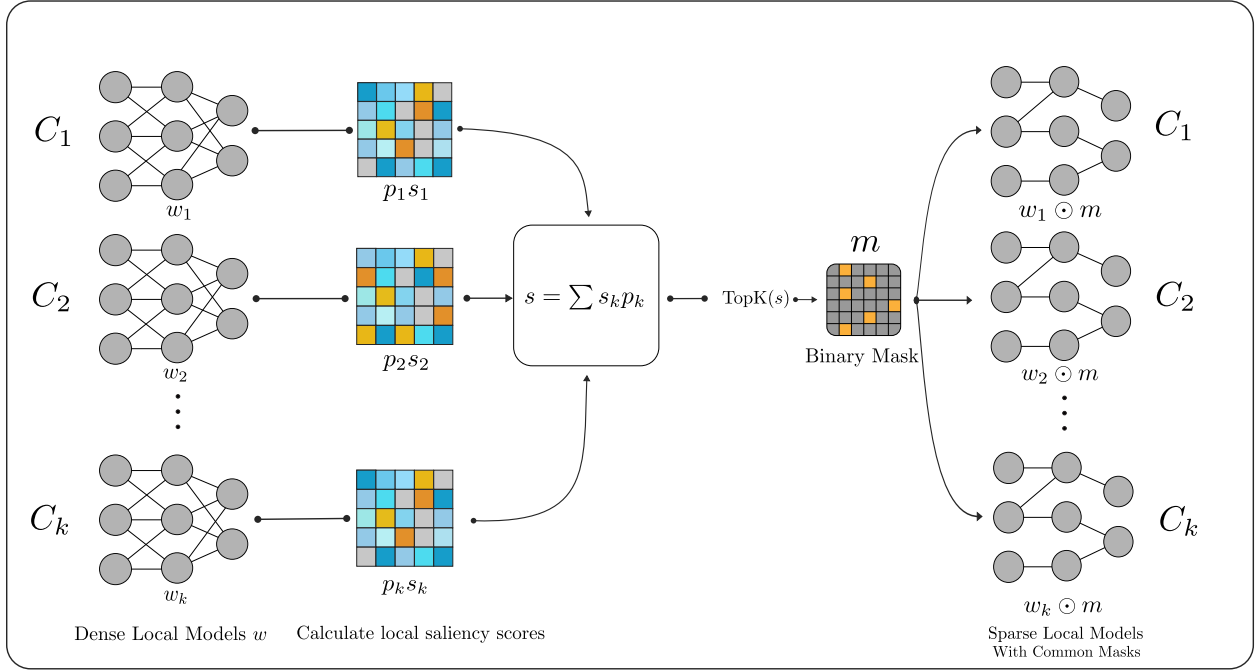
$C_1$

$w_1$

$p_1 s_1$

$C_2$

$w_2$

$p_2 s_2$

$s = \sum s_k p_k$

TopK$(s)$

$m$

Binary Mask

$C_k$

$w_k$

$p_k s_k$

Dense Local Models $w$

Calculate local saliency scores

$C_1$

$w_1 \odot m$

$C_2$

$w_2 \odot m$

$C_k$

$w_k \odot m$

Sparse Local Models With Common Masks